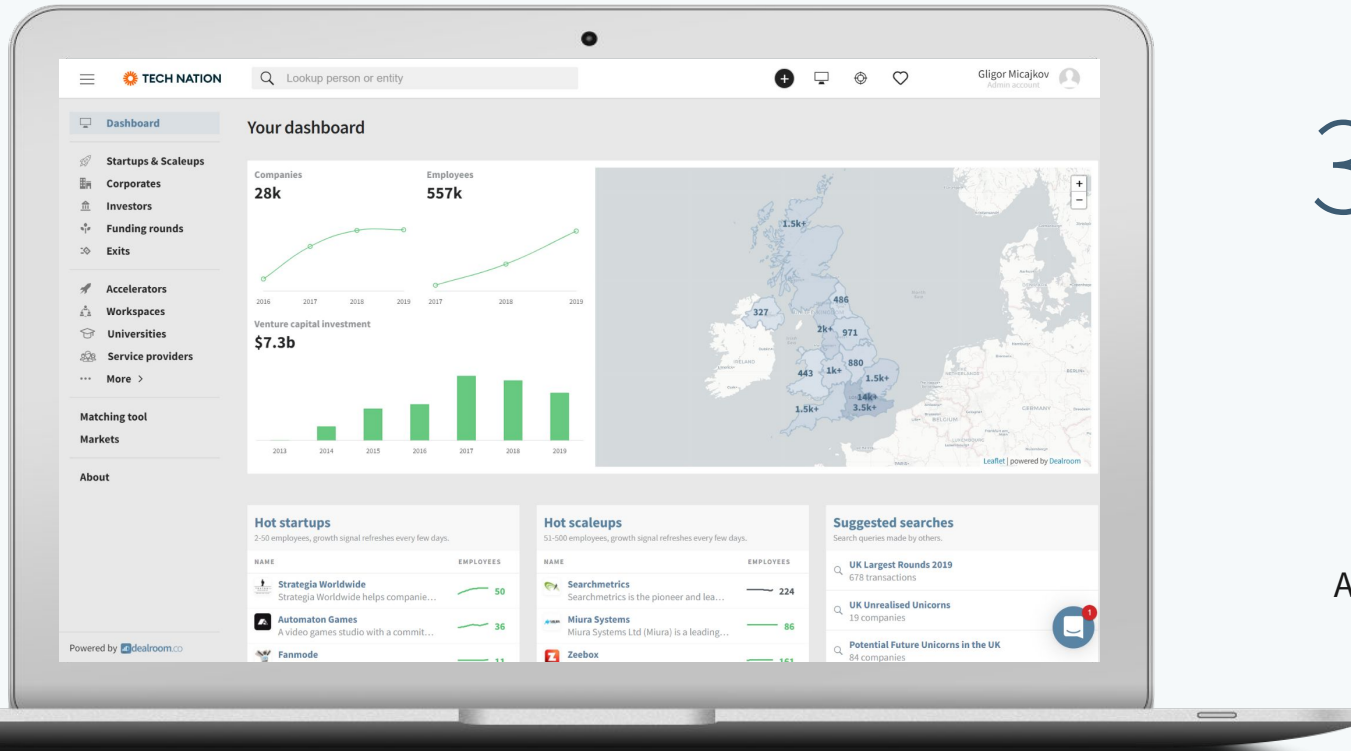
TECH NATION
Lookup person or entity
Gligor Micajkov
Admin account

Dashboard
Startups & Scaleups
Corporates
Investors
Funding rounds
Exits
Accelerators
Workspaces
Universities
Service providers
More >
Matching tool
Markets
About
Powered by dealroom.co

Your dashboard

Companies
28k
2016 2017 2018 2019

Employees
557k
2017 2018 2019

Venture capital investment
$7.3b
2013 2014 2015 2016 2017 2018 2019

1.5k+
486
327
2k+ 971
880
443 1k+ 1.5k+
14k+
1.5k+ 3.5k+
IRELAND
BELGIUM
GERMANY
Leaflet | powered by Dealroom

Hot startups
2-50 employees, growth signal refreshes every few days.
| NAME | EMPLOYEES |
|---|---|
| Strategia Worldwide<br>Strategia Worldwide helps companie… | 50 |
| Automaton Games<br>A video games studio with a commit… | 36 |
| Fanmode | 11 |

Hot scaleups
51-500 employees, growth signal refreshes every few days.
| NAME | EMPLOYEES |
|---|---|
| Searchmetrics<br>Searchmetrics is the pioneer and lea… | 224 |
| Miura Systems<br>Miura Systems Ltd (Miura) is a leading… | 86 |
| Zeebox | 161 |

Suggested searches
Search queries made by others.
UK Largest Rounds 2019
678 transactions
UK Unrealised Unicorns
19 companies
Potential Future Unicorns in the UK
84 companies

1

3

A